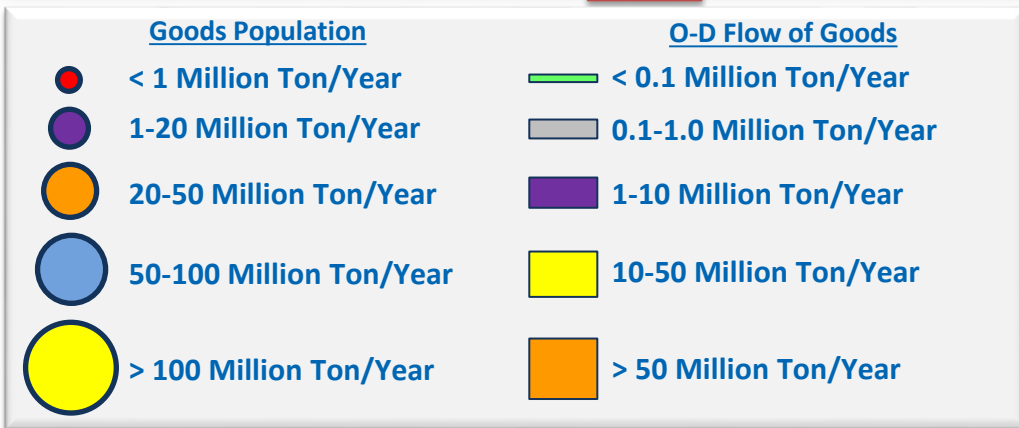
Goods Population

< 1 Million Ton/Year

1-20 Million Ton/Year

20-50 Million Ton/Year

50-100 Million Ton/Year

> 100 Million Ton/Year

O-D Flow of Goods

< 0.1 Million Ton/Year

0.1-1.0 Million Ton/Year

1-10 Million Ton/Year

10-50 Million Ton/Year

> 50 Million Ton/Year